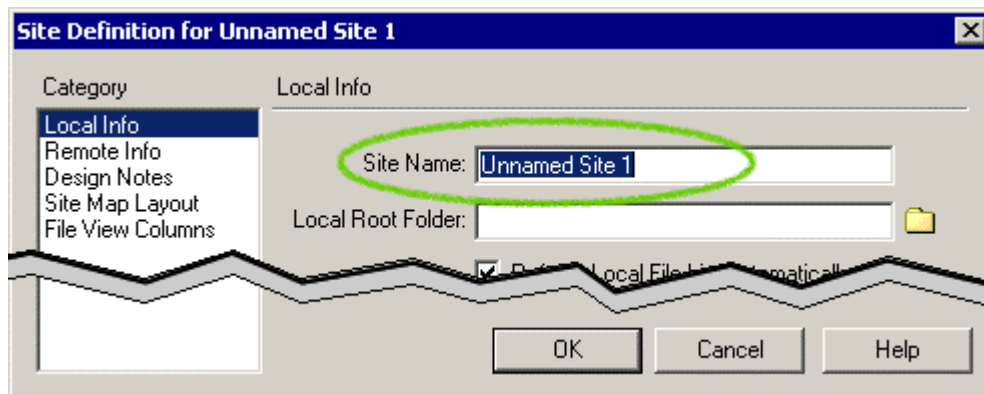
Site Definition for Unnamed Site 1

Category

Local Info
Remote Info
Design Notes
Site Map Layout
File View Columns

Local Info

Site Name: Unnamed Site 1

Local Root Folder:

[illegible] Local File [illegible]

OK

Cancel

Help